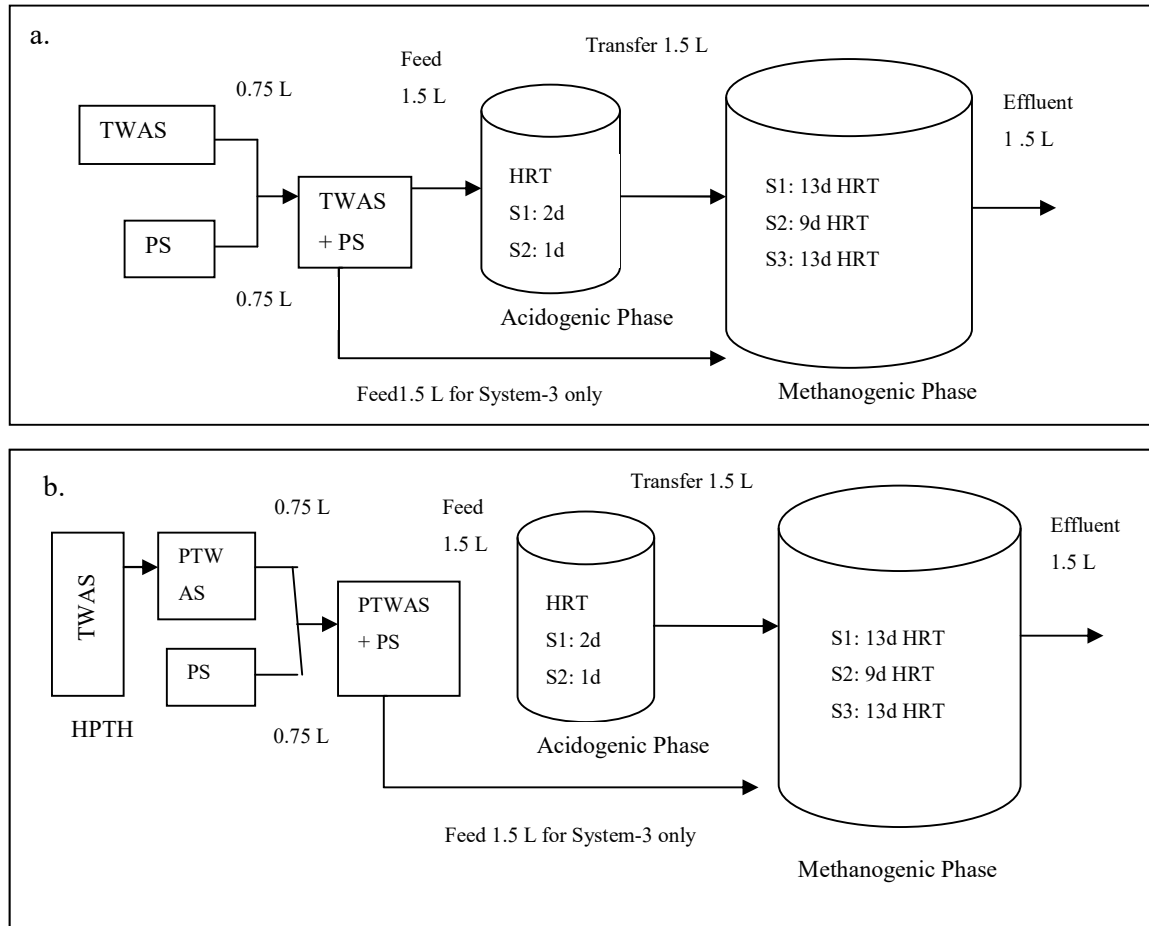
a.

Transfer 1.5 L

Feed
1.5 L

0.75 L

TWAS

PS

0.75 L

TWAS
+ PS

HRT
S1: 2d
S2: 1d

Acidogenic Phase

S1: 13d HRT
S2: 9d HRT
S3: 13d HRT

Effluent
1 .5 L

Feed1.5 L for System-3 only

Methanogenic Phase

b.

Transfer 1.5 L

0.75 L

Feed
1.5 L

TWAS

PTW
AS

PS

HPTH

0.75 L

PTWAS
+ PS

HRT
S1: 2d
S2: 1d

Acidogenic Phase

S1: 13d HRT
S2: 9d HRT
S3: 13d HRT

Effluent
1.5 L

Feed 1.5 L for System-3 only

Methanogenic Phase